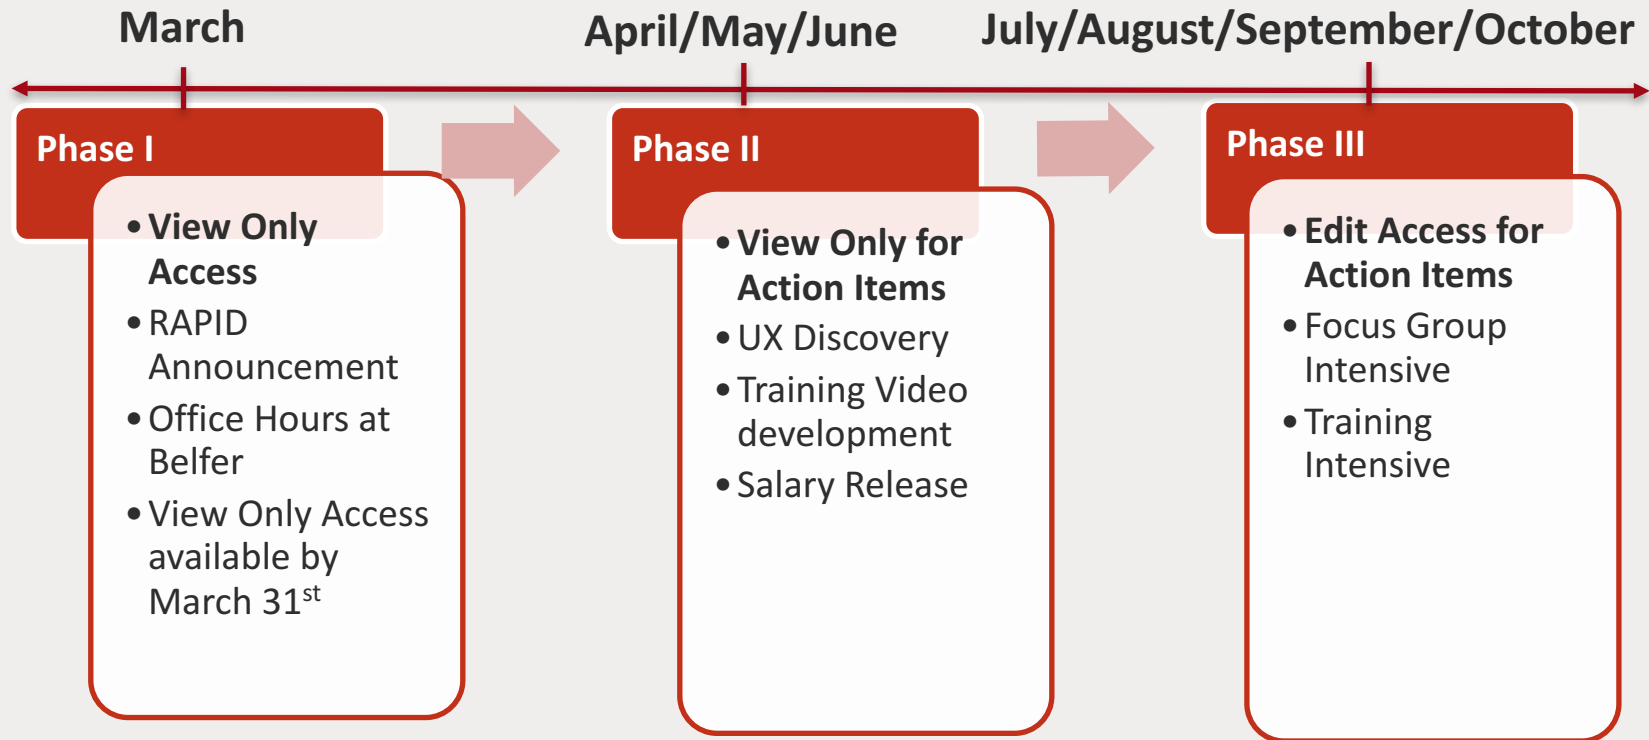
March

April/May/June

July/August/September/October

Phase I

• View Only Access
• RAPID Announcement
• Office Hours at Belfer
• View Only Access available by March $31^{st}$

Phase II

• View Only for Action Items
• UX Discovery
• Training Video development
• Salary Release

Phase III

• Edit Access for Action Items
• Focus Group Intensive
• Training Intensive